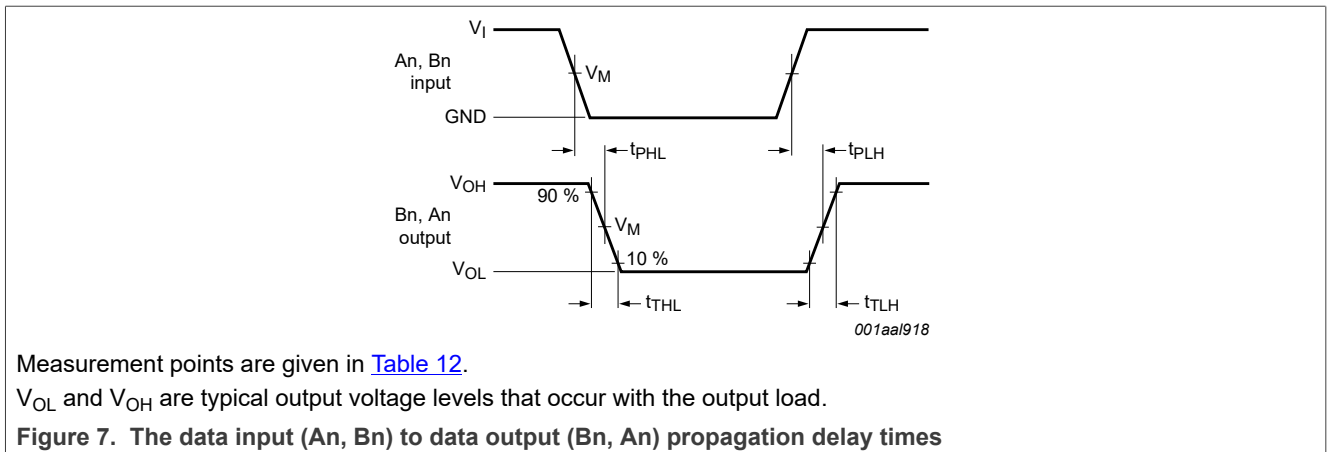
$V_I$

An, Bn input

$V_M$

GND

$t_{PHL}$

$t_{PLH}$

$V_{OH}$

90 %

Bn, An output

$V_M$

$V_{OL}$

10 %

$t_{THL}$

$t_{TLH}$

001aal918

Measurement points are given in Table 12.

$V_{OL}$ and $V_{OH}$ are typical output voltage levels that occur with the output load.

Figure 7. The data input (An, Bn) to data output (Bn, An) propagation delay times